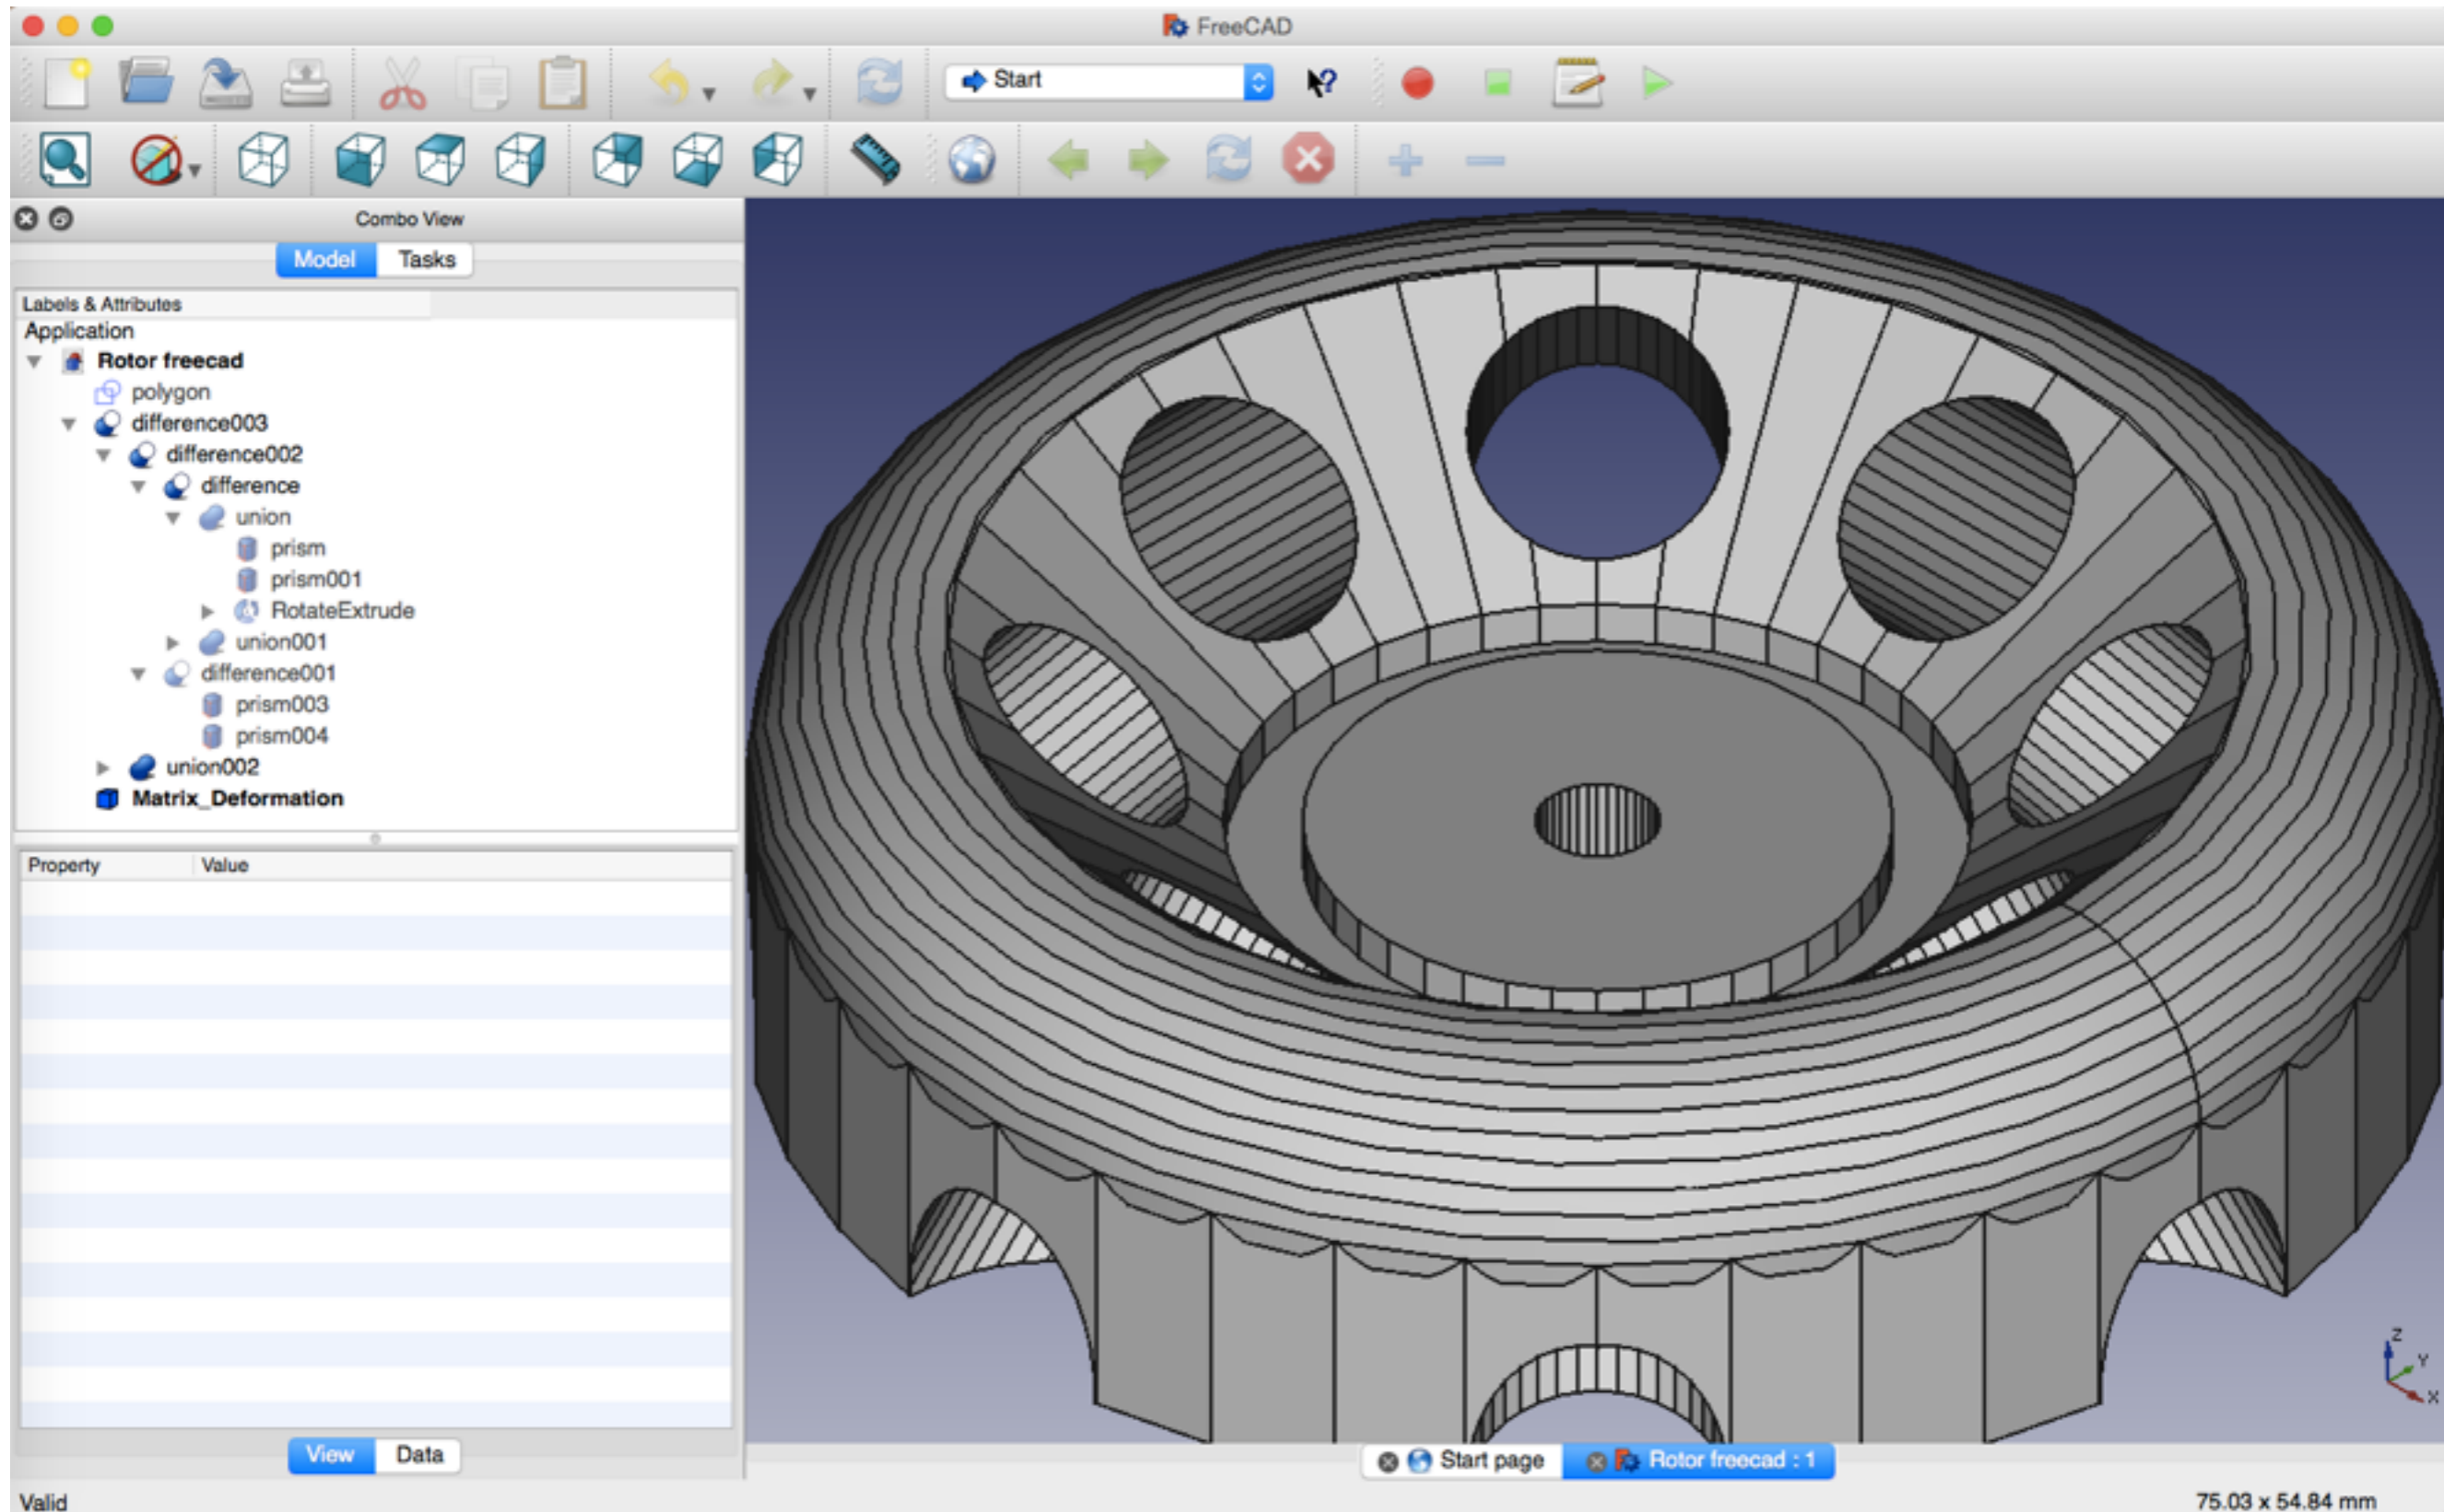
FreeCAD

Start

Combo View

Model Tasks

Labels & Attributes

Application

Rotor freecad
polygon
difference003
difference002
difference
union
prism
prism001
RotateExtrude
union001
difference001
prism003
prism004
union002
Matrix_Deformation

| Property | Value |
|---|---|

View Data

Start page Rotor freecad : 1

Valid

75.03 x 54.84 mm

Z Y X